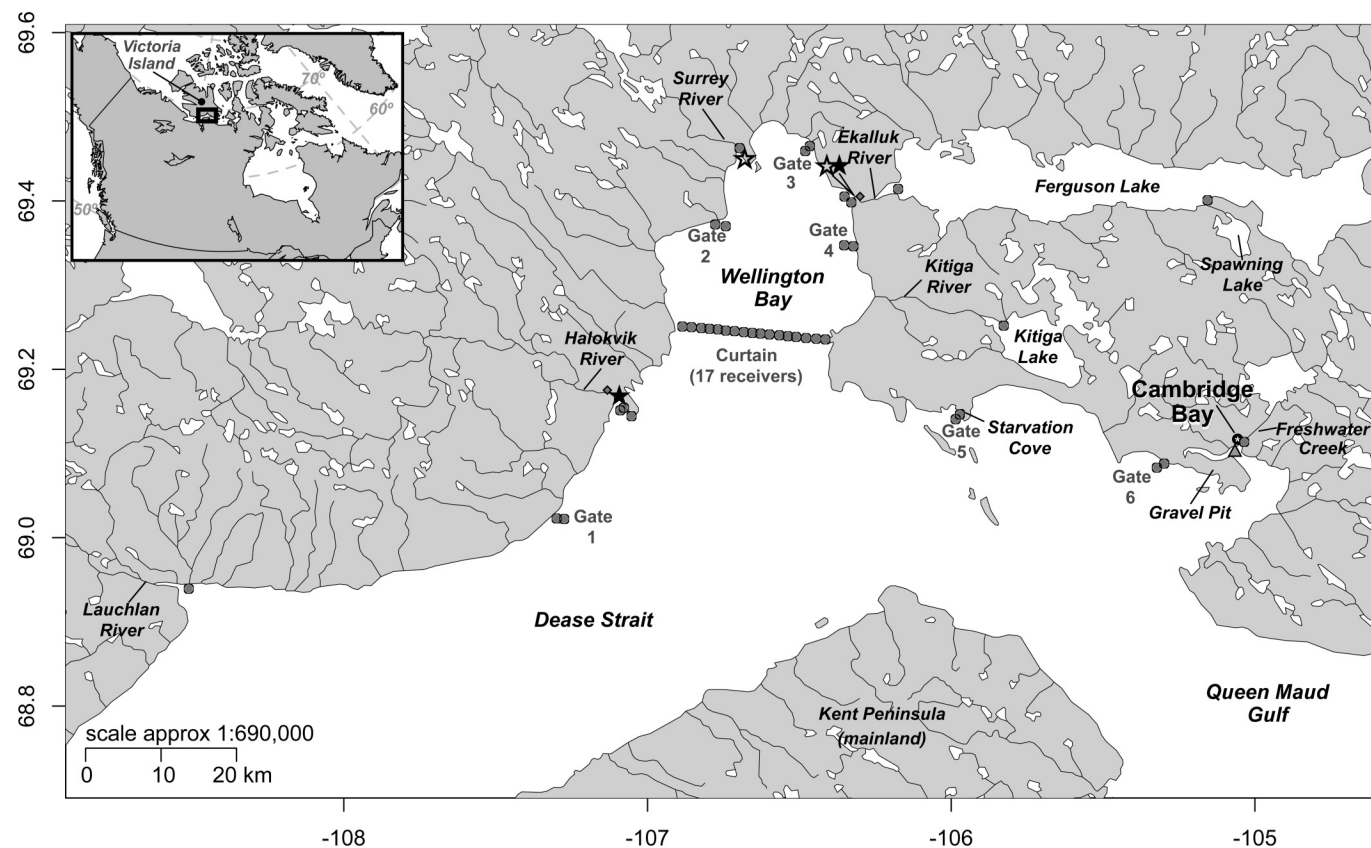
69.6
69.4
69.2
69.0
68.8

Victoria Island
70°
60°
50°

Surrey River
Gate 3
Ekalluk River
Ferguson Lake
Gate 2
Gate 4
Wellington Bay
Spawning Lake
Kitiga River
Kitiga Lake
Halokvik River
Curtain (17 receivers)
Cambridge Bay
Starvation Cove
Gate 5
Freshwater Creek
Gate 6
Gravel Pit
Gate 1
Lauchlan River
Dease Strait
Queen Maud Gulf
Kent Peninsula (mainland)
scale approx 1:690,000
0 10 20 km

-108
-107
-106
-105